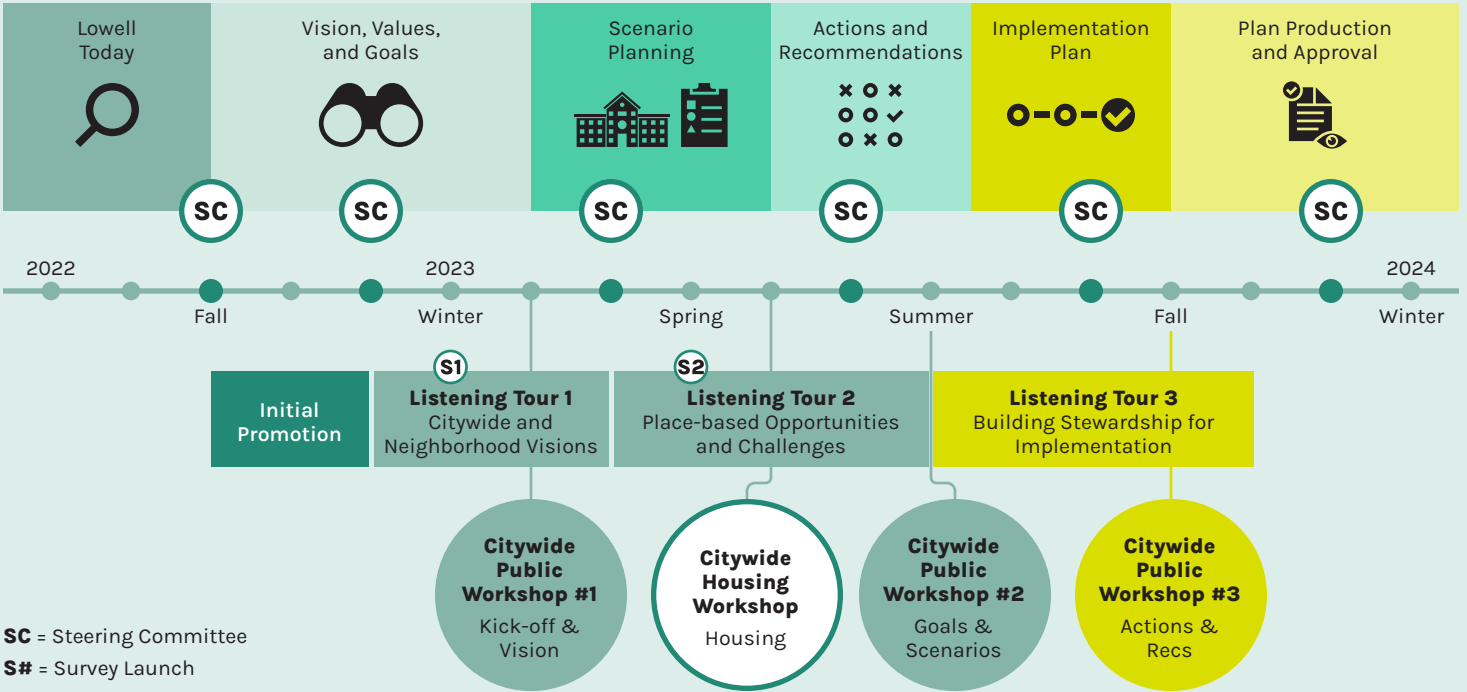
Lowell Today

Vision, Values, and Goals

Scenario Planning

Actions and Recommendations

Implementation Plan

Plan Production and Approval

SC SC SC SC SC SC

2022 2023 2024

Fall Winter Spring Summer Fall Winter

S1 S2

Initial Promotion

Listening Tour 1
Citywide and Neighborhood Visions

Listening Tour 2
Place-based Opportunities and Challenges

Listening Tour 3
Building Stewardship for Implementation

Citywide Public Workshop #1
Kick-off & Vision

Citywide Housing Workshop
Housing

Citywide Public Workshop #2
Goals & Scenarios

Citywide Public Workshop #3
Actions & Recs

SC = Steering Committee
S# = Survey Launch